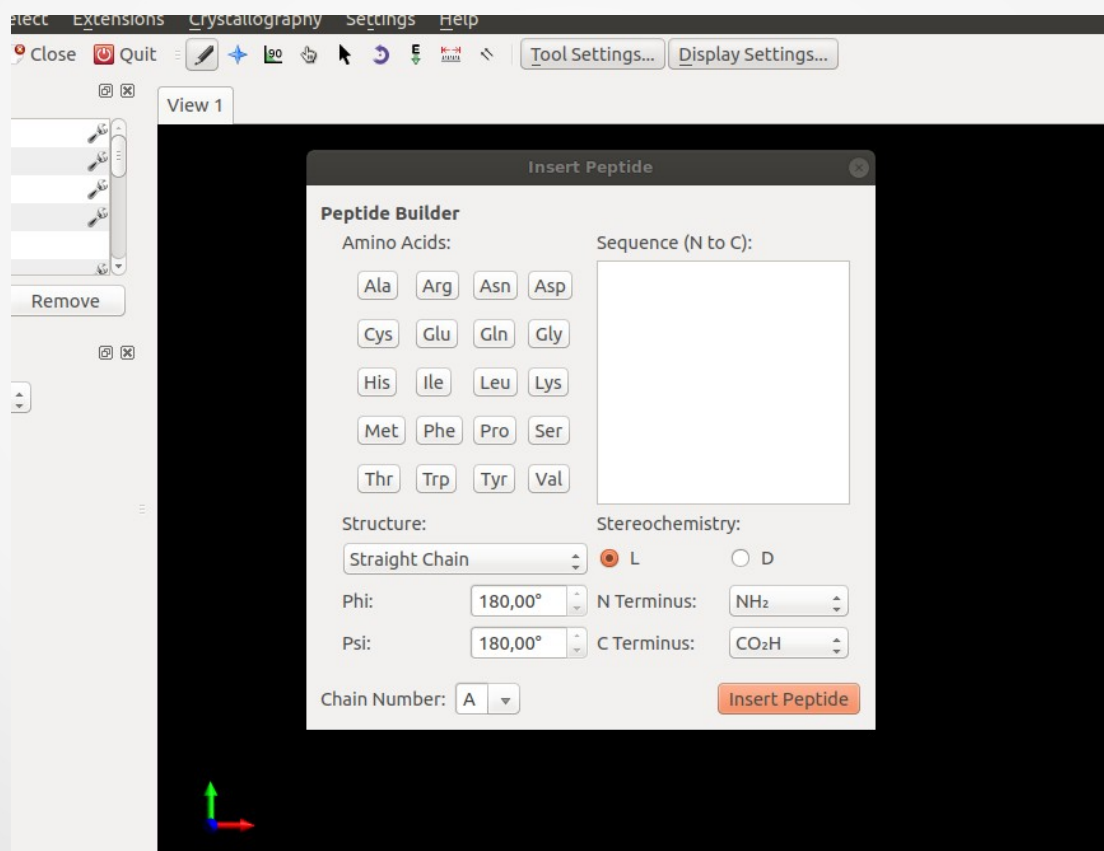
elect Extensions Crystallography Settings Help

Close Quit Tool Settings... Display Settings...

View 1

Remove

Insert Peptide

Peptide Builder

Amino Acids:

Sequence (N to C):

Ala Arg Asn Asp

Cys Glu Gln Gly

His Ile Leu Lys

Met Phe Pro Ser

Thr Trp Tyr Val

Structure:

Stereochemistry:

Straight Chain

L D

Phi: 180,00°

N Terminus: $NH_2$

Psi: 180,00°

C Terminus: $CO_2H$

Chain Number: A

Insert Peptide